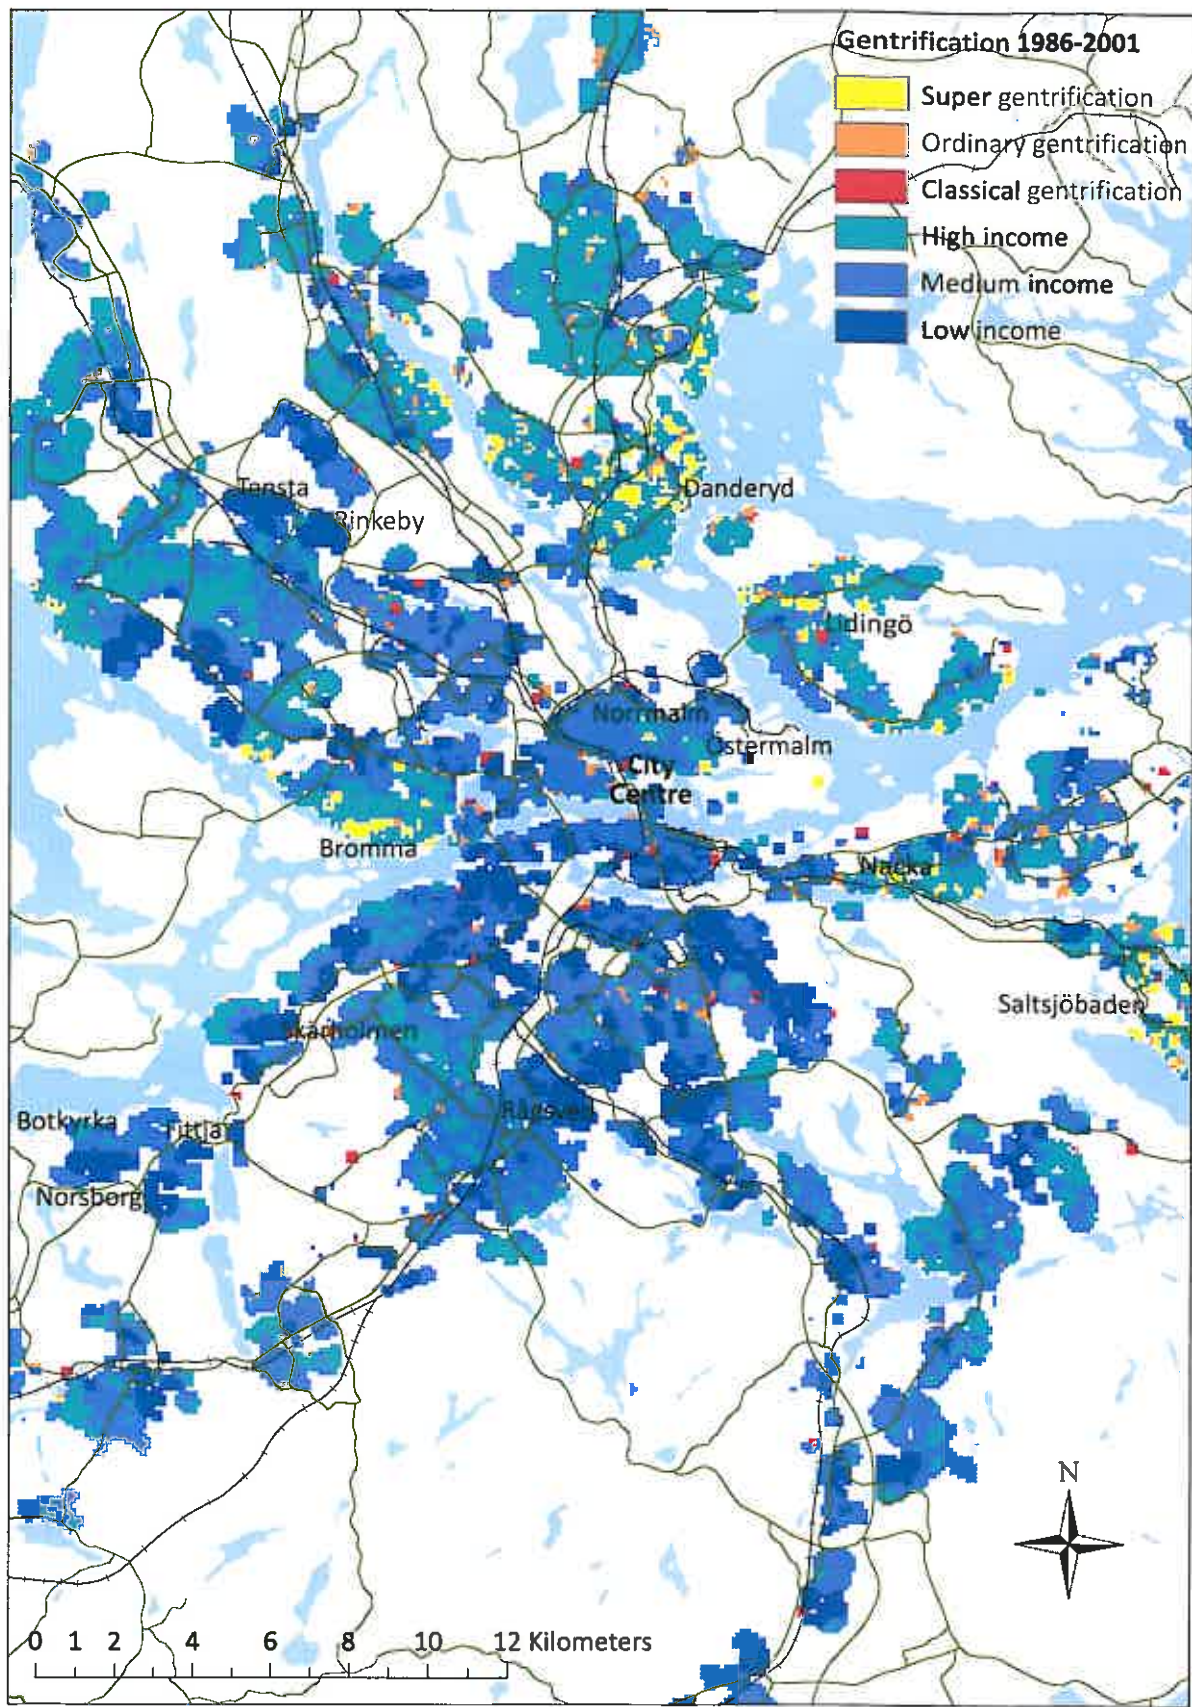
Gentrification 1986-2001
Super gentrification
Ordinary gentrification
Classical gentrification
High income
Medium income
Low income

Tensta
Rinkeby
Danderyd
Lidingö
Norrmalm
Östermalm
City Centre
Bromma
Nacka
Saltsjöbaden
Skärholmen
Rågsved
Botkyrka
Fittja
Norsborg

N

0 1 2 4 6 8 10 12 Kilometers